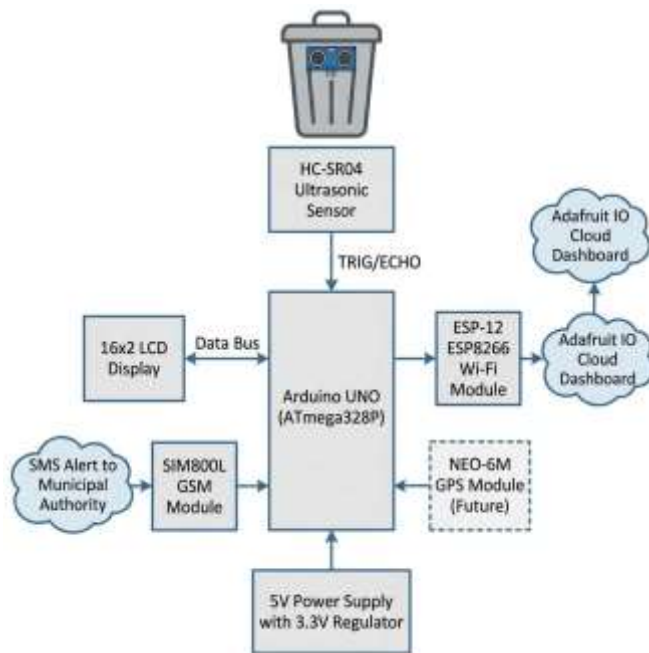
HC-SR04
Ultrasonic
Sensor

Adafruit IO
Cloud
Dashboard

TRIG/ECHO

16x2 LCD
Display

Data Bus

Arduino UNO
(ATmega328P)

ESP-12
ESP8266
Wi-Fi
Module

Adafruit IO
Cloud
Dashboard

SMS Alert to
Municipal
Authority

SIM800L
GSM
Module

NEO-6M
GPS Module
(Future)

5V Power Supply
with 3.3V Regulator